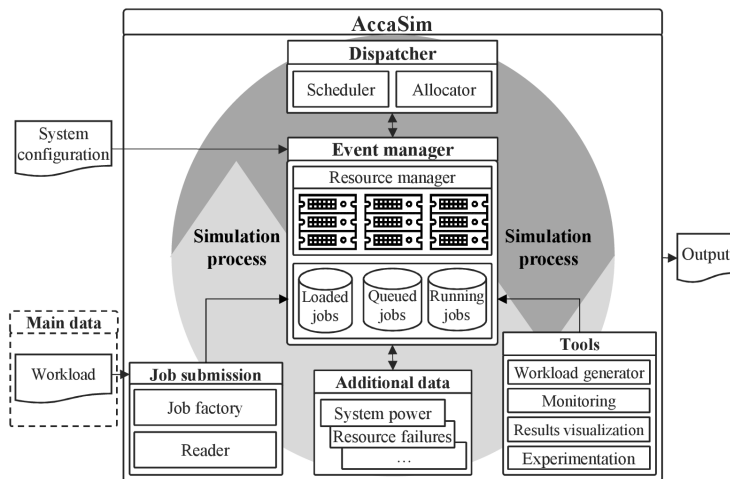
AccaSim

Dispatcher

Scheduler

Allocator

System configuration

Event manager

Resource manager

Simulation process

Simulation process

Output

Loaded jobs

Queued jobs

Running jobs

Main data

Workload

Job submission

Job factory

Reader

Additional data

System power

Resource failures

...

Tools

Workload generator

Monitoring

Results visualization

Experimentation